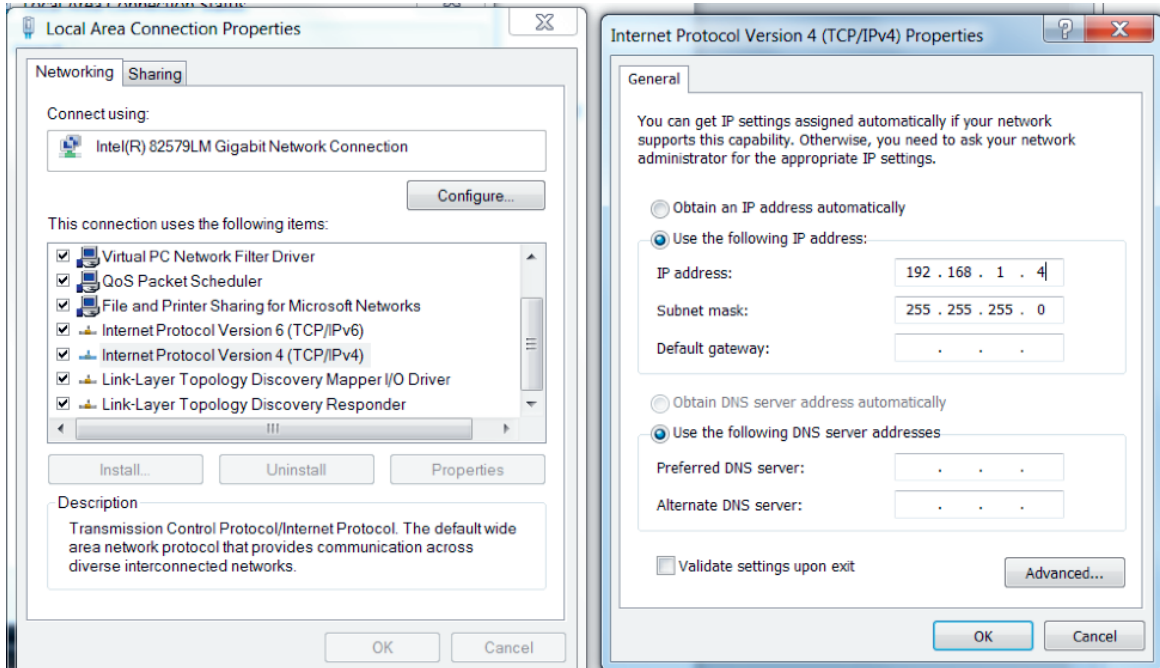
Local Area Connection Properties

Networking Sharing

Connect using:

Intel(R) 82579LM Gigabit Network Connection

Configure...

This connection uses the following items:

Virtual PC Network Filter Driver
QoS Packet Scheduler
File and Printer Sharing for Microsoft Networks
Internet Protocol Version 6 (TCP/IPv6)
Internet Protocol Version 4 (TCP/IPv4)
Link-Layer Topology Discovery Mapper I/O Driver
Link-Layer Topology Discovery Responder

Install... Uninstall Properties

Description
Transmission Control Protocol/Internet Protocol. The default wide area network protocol that provides communication across diverse interconnected networks.

OK Cancel

Internet Protocol Version 4 (TCP/IPv4) Properties

General

You can get IP settings assigned automatically if your network supports this capability. Otherwise, you need to ask your network administrator for the appropriate IP settings.

Obtain an IP address automatically
Use the following IP address:
IP address: 192 . 168 . 1 . 4
Subnet mask: 255 . 255 . 255 . 0
Default gateway: . . .

Obtain DNS server address automatically
Use the following DNS server addresses
Preferred DNS server: . . .
Alternate DNS server: . . .

Validate settings upon exit

Advanced...

OK Cancel